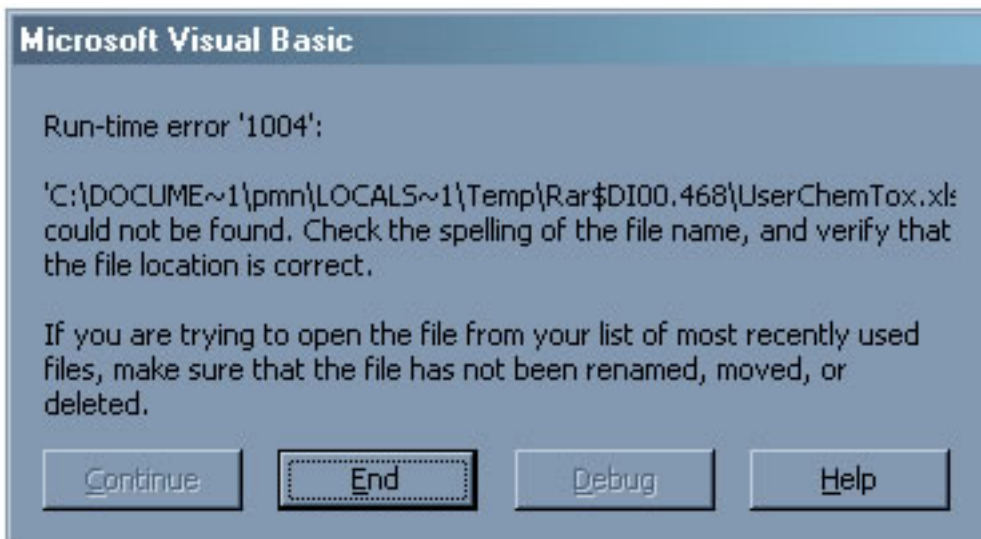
Microsoft Visual Basic

Run-time error '1004':

'C:\DOCUME~1\pmn\LOCALS~1\Temp\Rar$DI00.468\UserChemTox.xls could not be found. Check the spelling of the file name, and verify that the file location is correct.

If you are trying to open the file from your list of most recently used files, make sure that the file has not been renamed, moved, or deleted.

Continue | End | Debug | Help